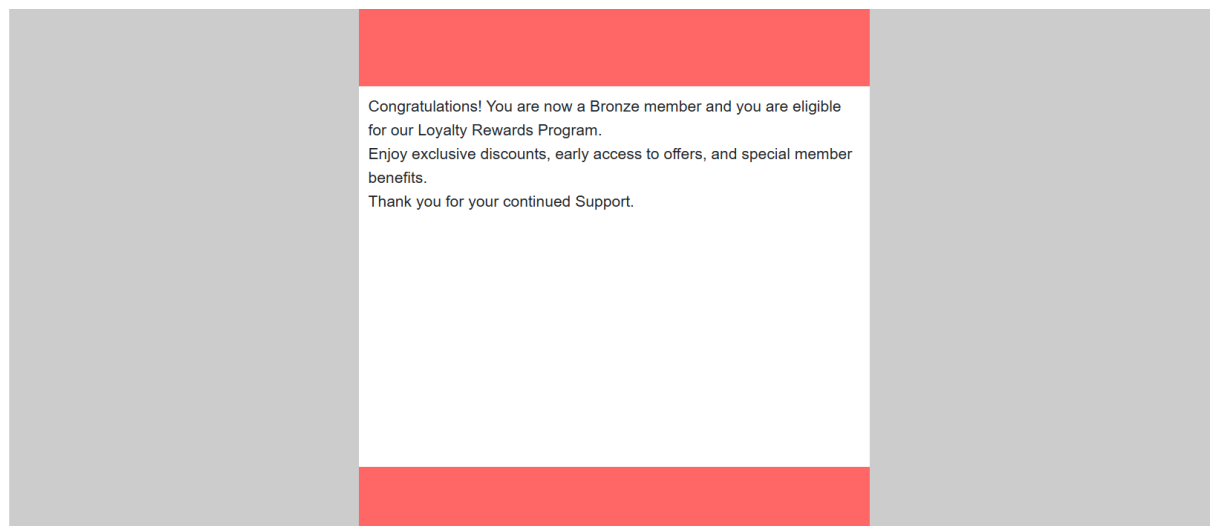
Congratulations! You are now a Bronze member and you are eligible for our Loyalty Rewards Program.
Enjoy exclusive discounts, early access to offers, and special member benefits.
Thank you for your continued Support.